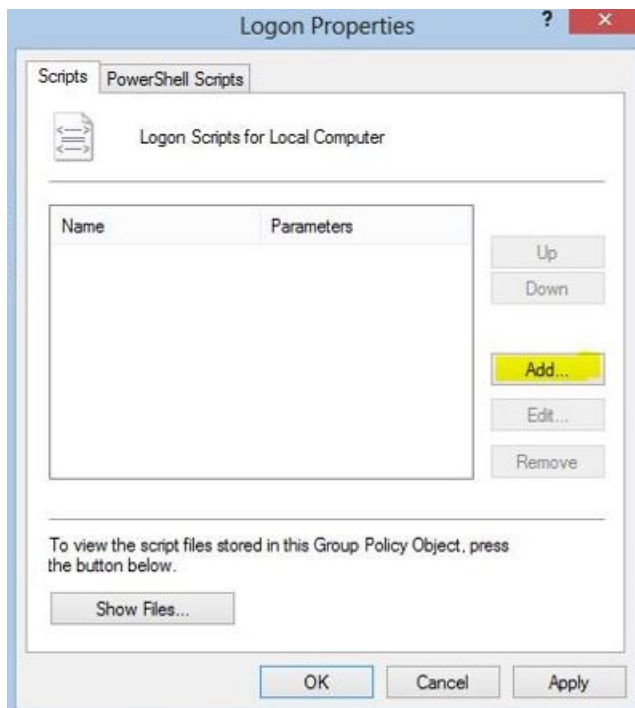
Logon Properties

?

Scripts

PowerShell Scripts

Logon Scripts for Local Computer

| Name | Parameters |
|---|---|

Up

Down

Add...

Edit...

Remove

To view the script files stored in this Group Policy Object, press the button below.

Show Files...

OK

Cancel

Apply